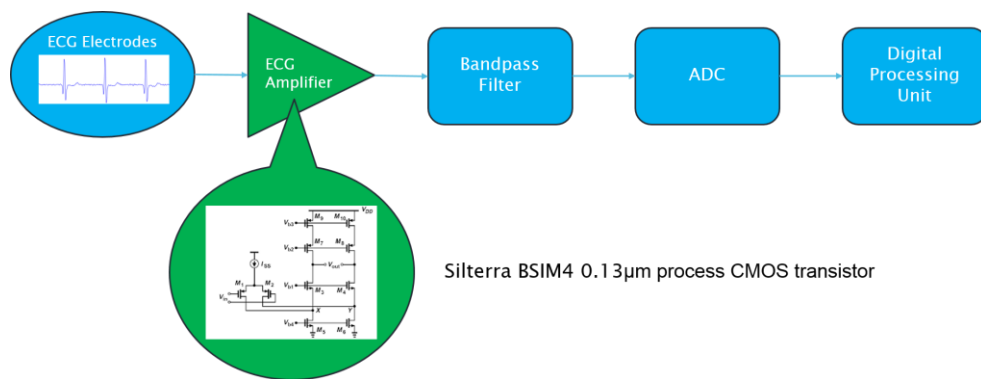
ECG Electrodes

ECG Amplifier

Bandpass Filter

ADC

Digital Processing Unit

$V_{DD}$

$V_{b3}$ $M_9$ $M_{10}$

$V_{b2}$ $M_7$ $M_8$

$I_{SS}$

$V_{out}$

$M_1$ $M_2$

$V_{in}$

$V_{b1}$ $M_3$ $M_4$

$X$ $Y$

$V_{b4}$ $M_5$ $M_6$

Silterra BSIM4 0.13μm process CMOS transistor